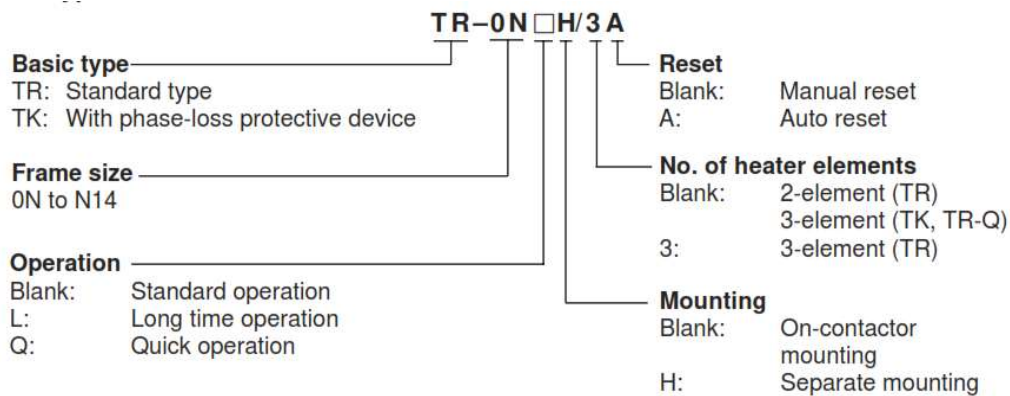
TR−0N□H/3A

Basic type
TR: Standard type
TK: With phase-loss protective device

Frame size
0N to N14

Operation
Blank: Standard operation
L: Long time operation
Q: Quick operation

Reset
Blank: Manual reset
A: Auto reset

No. of heater elements
Blank: 2-element (TR)
3-element (TK, TR-Q)
3: 3-element (TR)

Mounting
Blank: On-contactor mounting
H: Separate mounting